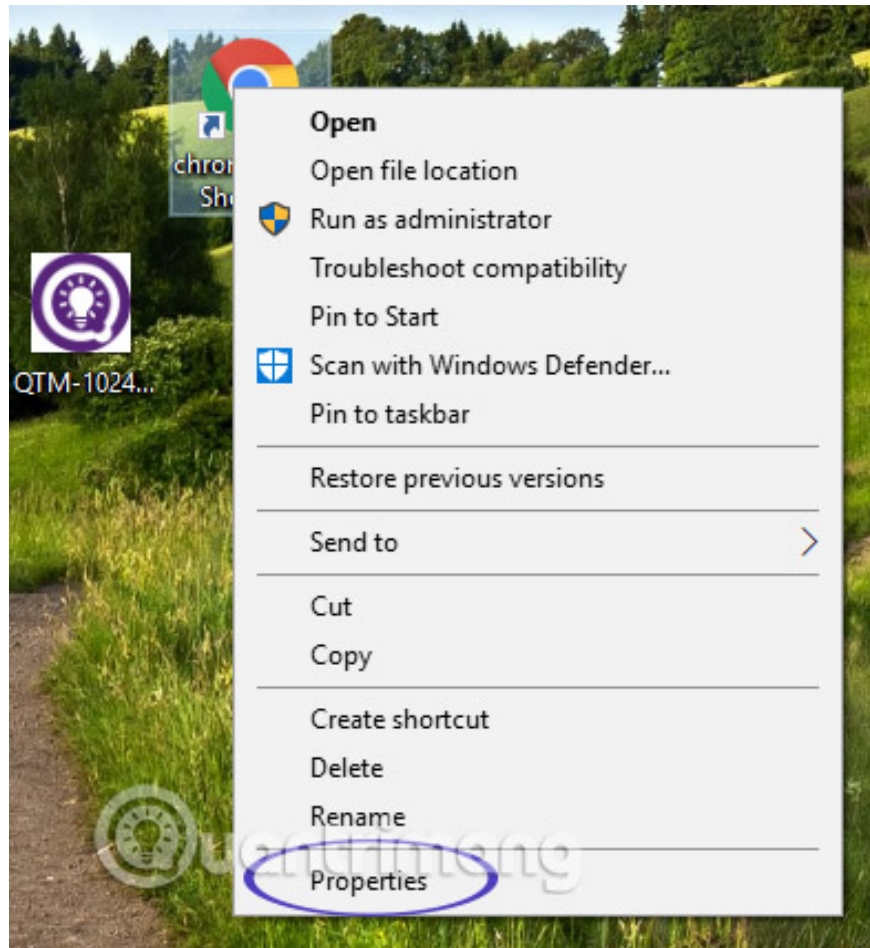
chrom
Sho

QTM-1024...

Open
Open file location
Run as administrator
Troubleshoot compatibility
Pin to Start
Scan with Windows Defender...
Pin to taskbar

Restore previous versions

Send to

Cut
Copy

Create shortcut
Delete
Rename

Properties

Quantrimang